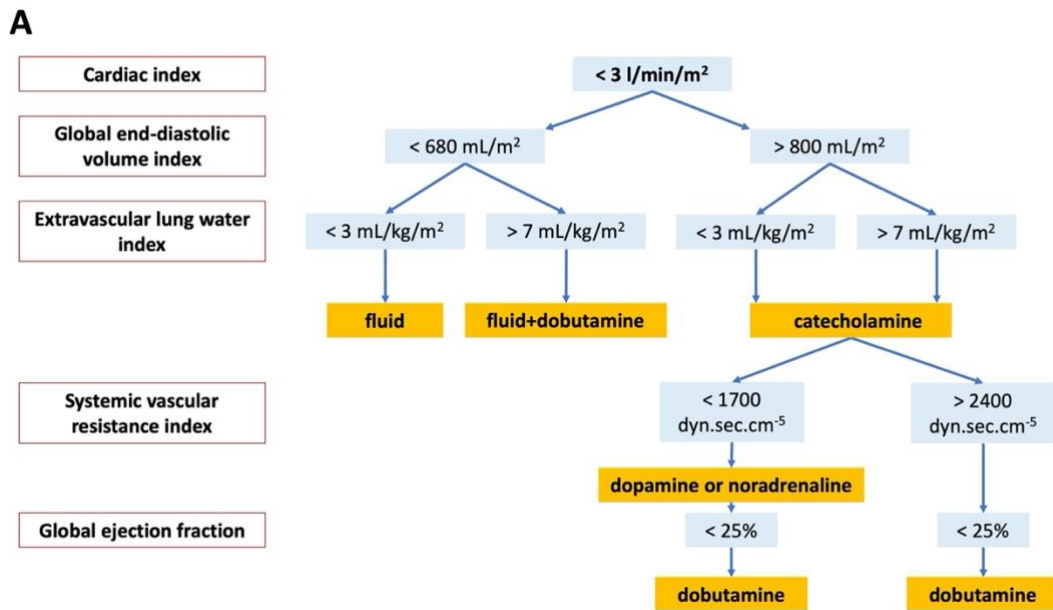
A

Cardiac index

Global end-diastolic volume index

Extravascular lung water index

Systemic vascular resistance index

Global ejection fraction

< 3 l/min/m$^2$

< 680 mL/m$^2$

> 800 mL/m$^2$

< 3 mL/kg/m$^2$

> 7 mL/kg/m$^2$

< 3 mL/kg/m$^2$

> 7 mL/kg/m$^2$

fluid

fluid+dobutamine

catecholamine

< 1700 dyn.sec.cm$^{-5}$

> 2400 dyn.sec.cm$^{-5}$

dopamine or noradrenaline

< 25%

< 25%

dobutamine

dobutamine